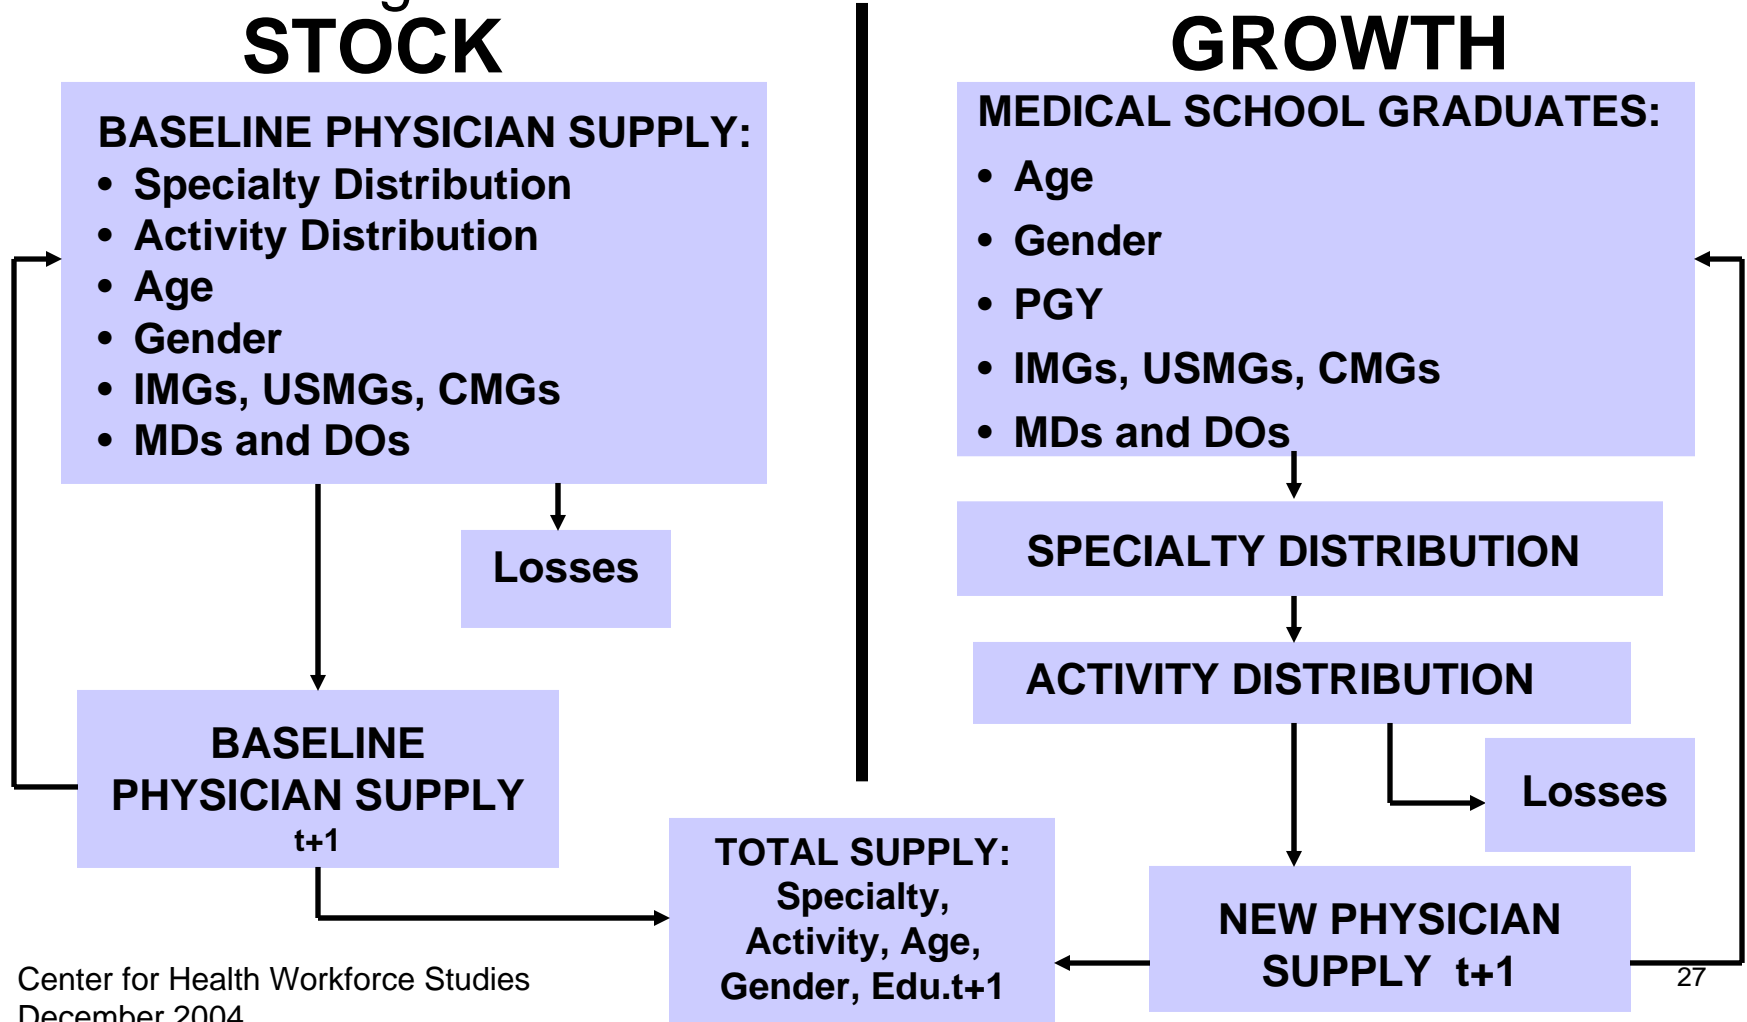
STOCK

BASELINE PHYSICIAN SUPPLY:
• Specialty Distribution
• Activity Distribution
• Age
• Gender
• IMGs, USMGs, CMGs
• MDs and DOs

Losses

BASELINE PHYSICIAN SUPPLY t+1

GROWTH

MEDICAL SCHOOL GRADUATES:
• Age
• Gender
• PGY
• IMGs, USMGs, CMGs
• MDs and DOs

SPECIALTY DISTRIBUTION

ACTIVITY DISTRIBUTION

Losses

NEW PHYSICIAN SUPPLY t+1

TOTAL SUPPLY: Specialty, Activity, Age, Gender, Edu.t+1

Center for Health Workforce Studies
December 2004

27